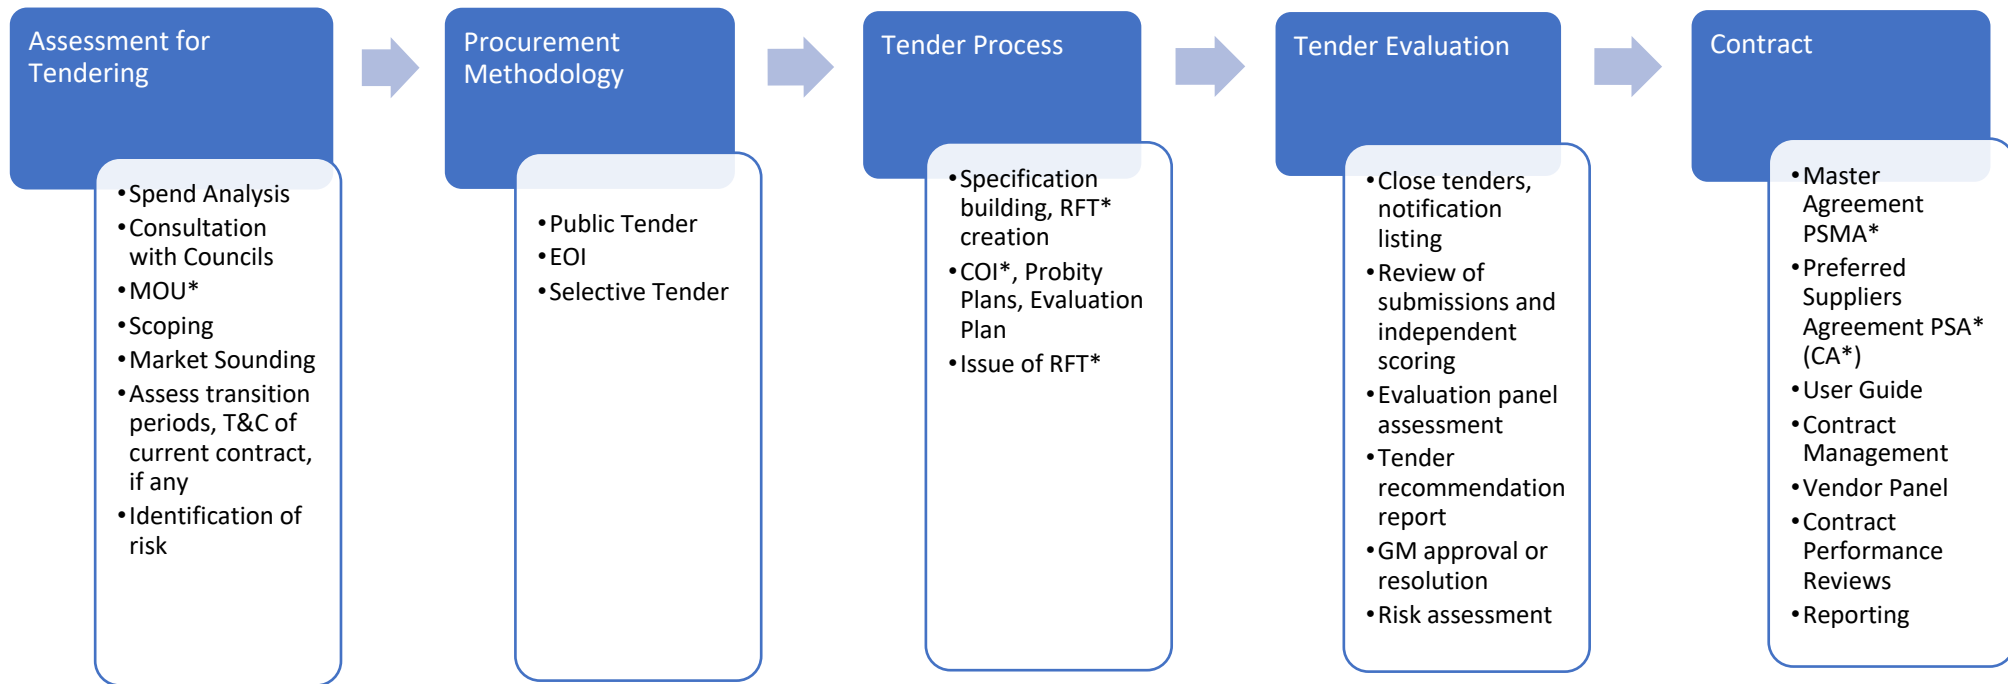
Assessment for Tendering

- Spend Analysis
- Consultation with Councils
- MOU*
- Scoping
- Market Sounding
- Assess transition periods, T&C of current contract, if any
- Identification of risk

Procurement Methodology

- Public Tender
- EOI
- Selective Tender

Tender Process

- Specification building, RFT* creation
- COI*, Probity Plans, Evaluation Plan
- Issue of RFT*

Tender Evaluation

- Close tenders, notification listing
- Review of submissions and independent scoring
- Evaluation panel assessment
- Tender recommendation report
- GM approval or resolution
- Risk assessment

Contract

- Master Agreement PSMA*
- Preferred Suppliers Agreement PSA* (CA*)
- User Guide
- Contract Management
- Vendor Panel
- Contract Performance Reviews
- Reporting